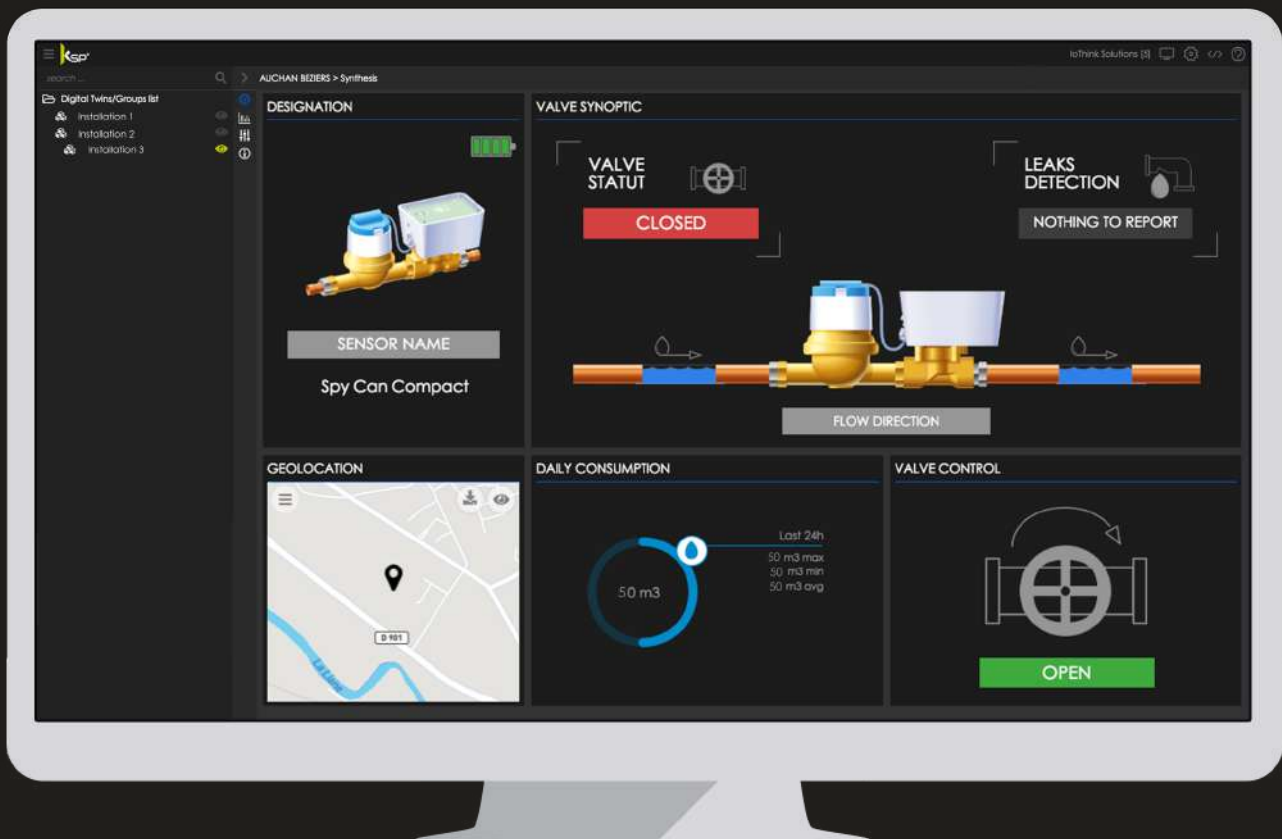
KSP

IoThink Solutions [S]

search ...

AUCHAN BEZIERS > Synthesis

Digital Twins/Groups list
Installation 1
Installation 2
Installation 3

DESIGNATION

SENSOR NAME

Spy Can Compact

VALVE SYNOPTIC

VALVE STATUT

CLOSED

LEAKS DETECTION

NOTHING TO REPORT

FLOW DIRECTION

GEOLOCATION

D 901

DAILY CONSUMPTION

50 m3

Last 24h
50 m3 max
50 m3 min
50 m3 avg

VALVE CONTROL

OPEN